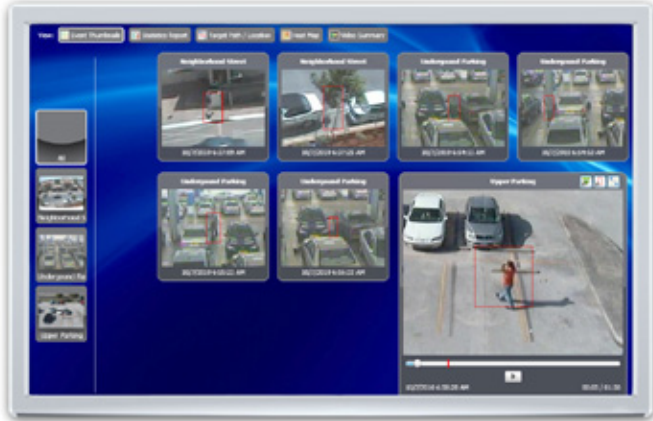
View: Event Thumbnail | Statistics Report | Target Path / Location | Heat Map | Video Summary

All

Neighborhood S

Underground Pa

Upper Parking

Neighborhood Street
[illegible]

Neighborhood Street
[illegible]

Underground Parking
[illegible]

Underground Parking
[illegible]

Underground Parking
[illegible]

Underground Parking
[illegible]

Upper Parking

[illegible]

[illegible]